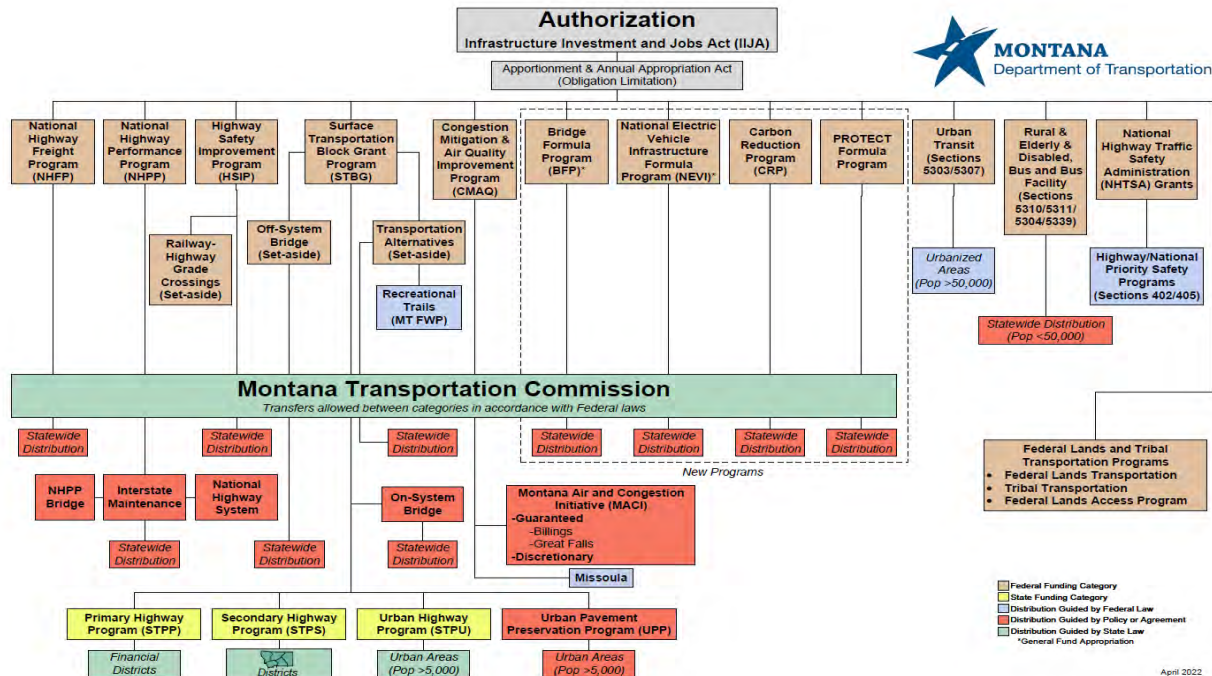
Authorization
Infrastructure Investment and Jobs Act (IIJA)

MONTANA
Department of Transportation

Apportionment & Annual Appropriation Act
(Obligation Limitation)

National Highway Freight Program (NHFP)

National Highway Performance Program (NHPP)

Highway Safety Improvement Program (HSIP)

Surface Transportation Block Grant Program (STBG)

Congestion Mitigation & Air Quality Improvement Program (CMAQ)

Bridge Formula Program (BFP)*

National Electric Vehicle Infrastructure Formula Program (NEVI)*

Carbon Reduction Program (CRP)

PROTECT Formula Program

Urban Transit (Sections 5303/5307)

Rural & Elderly & Disabled, Bus and Bus Facility (Sections 5310/5311/ 5304/5339)

National Highway Traffic Safety Administration (NHTSA) Grants

Railway-Highway Grade Crossings (Set-aside)

Off-System Bridge (Set-aside)

Transportation Alternatives (Set-aside)

Recreational Trails (MT FWP)

Urbanized Areas (Pop >50,000)

Highway/National Priority Safety Programs (Sections 402/405)

Statewide Distribution (Pop <50,000)

Montana Transportation Commission
Transfers allowed between categories in accordance with Federal laws

Statewide Distribution

Statewide Distribution

Statewide Distribution

Statewide Distribution

Statewide Distribution

Statewide Distribution

Statewide Distribution

New Programs

Federal Lands and Tribal Transportation Programs
• Federal Lands Transportation
• Tribal Transportation
• Federal Lands Access Program

NHPP Bridge

Interstate Maintenance

National Highway System

On-System Bridge

Montana Air and Congestion Initiative (MACI)
-Guaranteed
-Billings
-Great Falls
-Discretionary

Statewide Distribution

Statewide Distribution

Statewide Distribution

Missoula

Primary Highway Program (STPP)

Secondary Highway Program (STPS)

Urban Highway Program (STPU)

Urban Pavement Preservation Program (UPP)

Financial Districts

Districts

Urban Areas (Pop >5,000)

Urban Areas (Pop >5,000)

Federal Funding Category
State Funding Category
Distribution Guided by Federal Law
Distribution Guided by Policy or Agreement
Distribution Guided by State Law
*General Fund Appropriation

April 2022